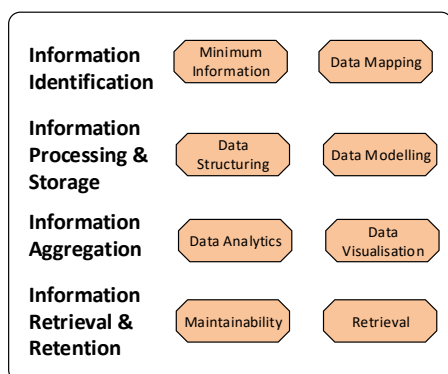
Information Identification

Minimum Information

Data Mapping

Information Processing & Storage

Data Structuring

Data Modelling

Information Aggregation

Data Analytics

Data Visualisation

Information Retrieval & Retention

Maintainability

Retrieval